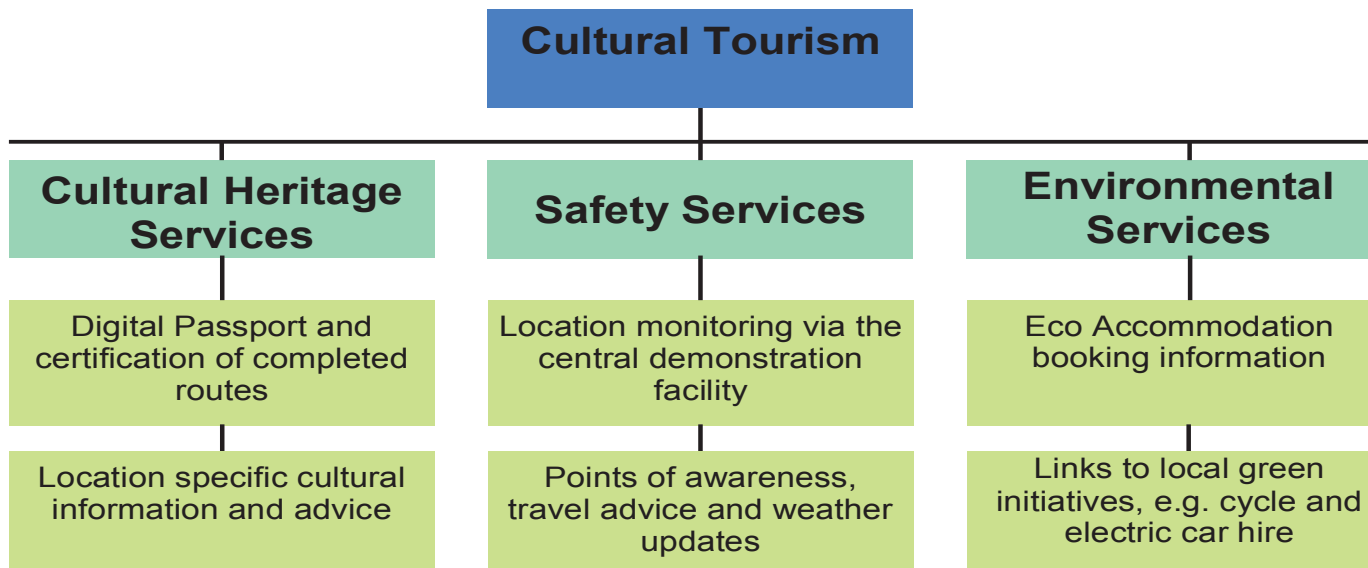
Cultural Tourism

Cultural Heritage Services

Digital Passport and certification of completed routes

Location specific cultural information and advice

Safety Services

Location monitoring via the central demonstration facility

Points of awareness, travel advice and weather updates

Environmental Services

Eco Accommodation booking information

Links to local green initiatives, e.g. cycle and electric car hire